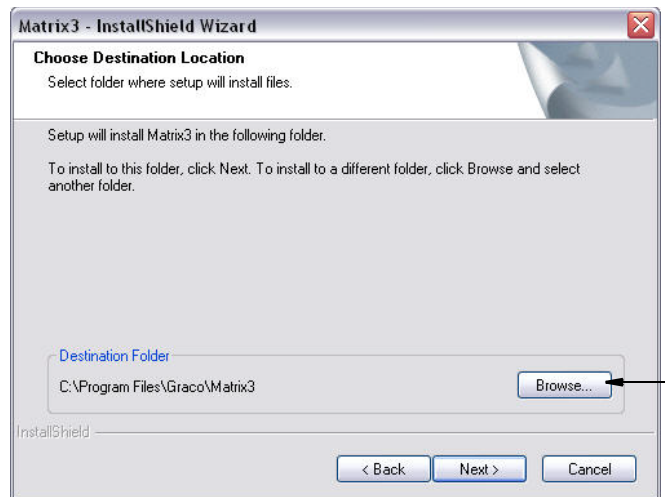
Matrix3 - InstallShield Wizard

Choose Destination Location

Select folder where setup will install files.

Setup will install Matrix3 in the following folder.

To install to this folder, click Next. To install to a different folder, click Browse and select another folder.

Destination Folder

C:\Program Files\Graco\Matrix3

Browse...

InstallShield

< Back

Next >

Cancel